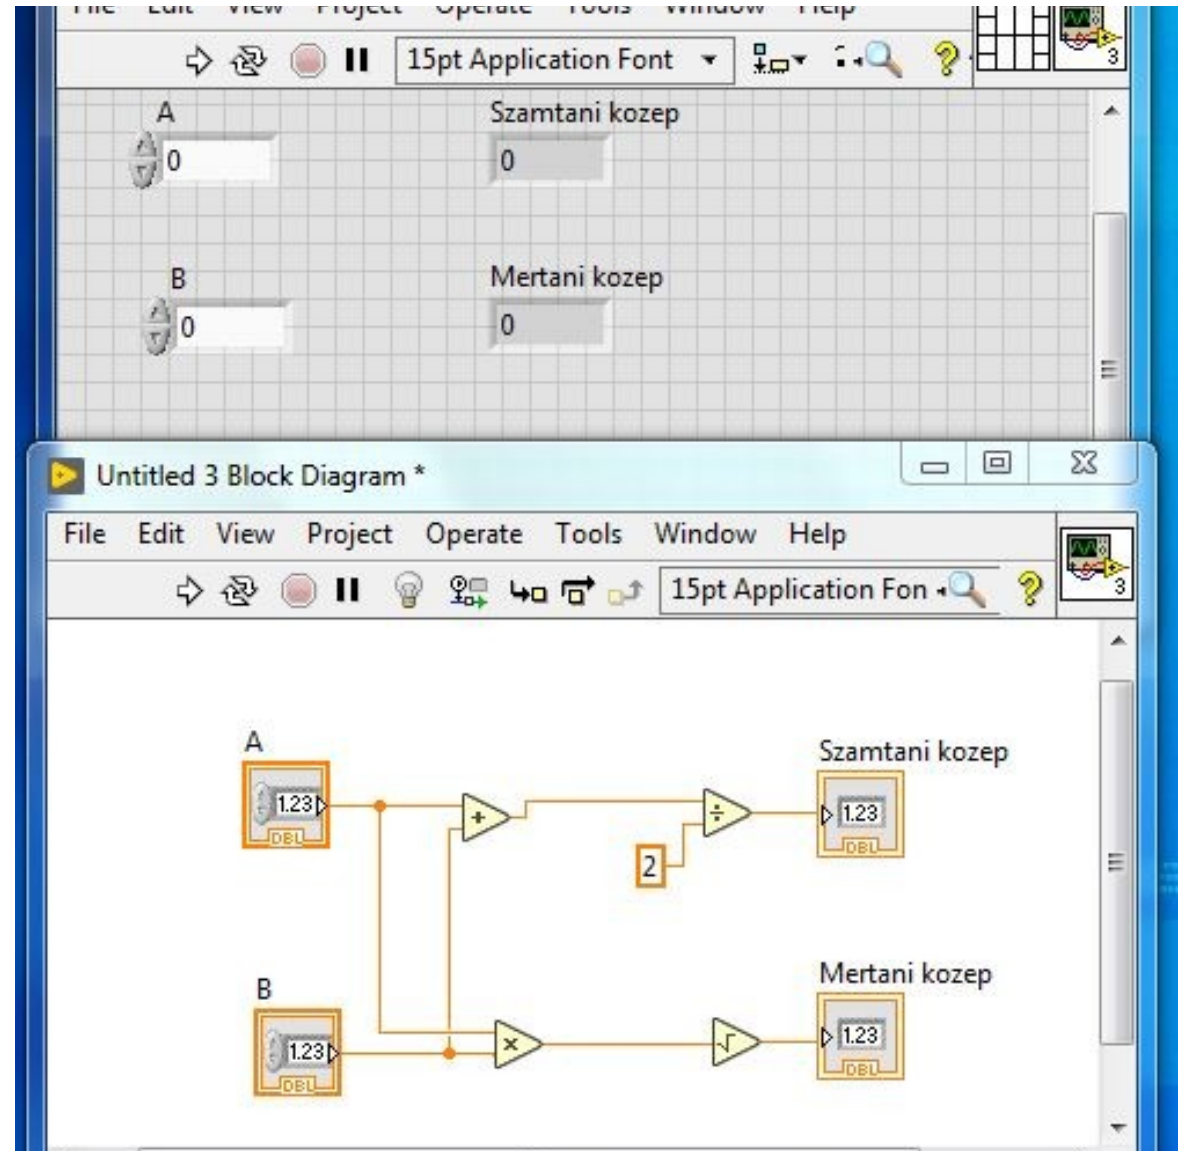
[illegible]

15pt Application Font

3

A

0

Szamtani kozep

0

B

0

Mertani kozep

0

Untitled 3 Block Diagram *

File Edit View Project Operate Tools Window Help

15pt Application Fon

3

A

1.23

DBL

+

÷

2

Szamtani kozep

1.23

DBL

B

1.23

DBL

×

√

Mertani kozep

1.23

DBL